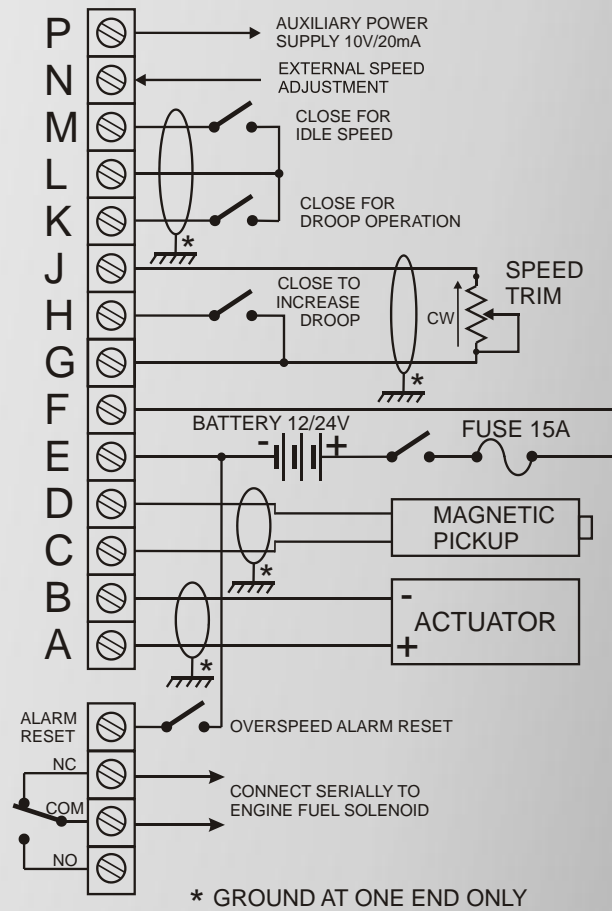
P
AUXILIARY POWER SUPPLY 10V/20mA
N
EXTERNAL SPEED ADJUSTMENT
M
CLOSE FOR IDLE SPEED
L
K
CLOSE FOR DROOP OPERATION
*
J
CLOSE TO INCREASE DROOP
SPEED TRIM
H
CW
G
*
F
BATTERY 12/24V
-
+
FUSE 15A
E
D
MAGNETIC PICKUP
C
*
B
-
ACTUATOR
A
+
*
ALARM RESET
OVERSPEED ALARM RESET
NC
CONNECT SERIALLY TO ENGINE FUEL SOLENOID
COM
NO
* GROUND AT ONE END ONLY